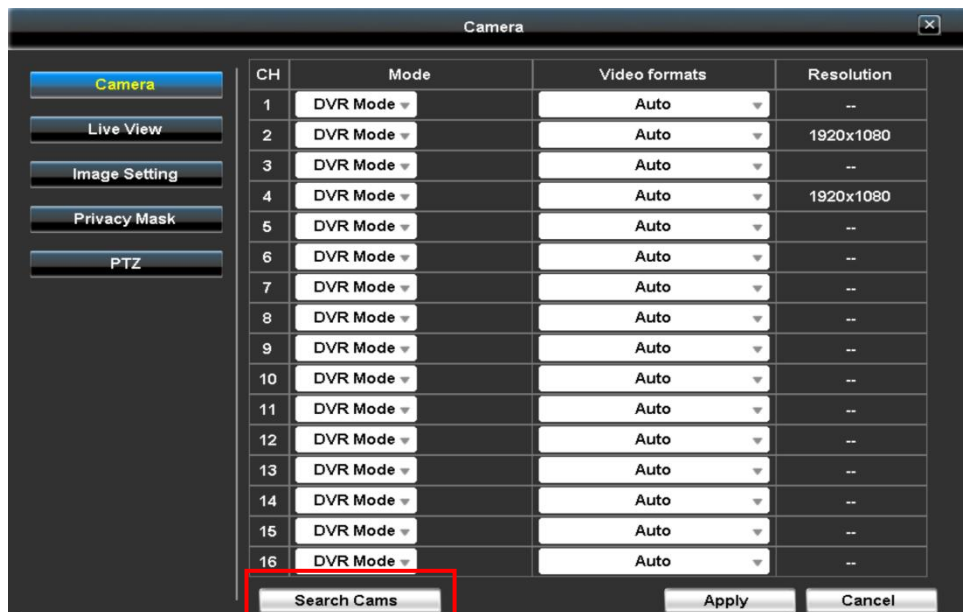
Camera

Camera
Live View
Image Setting
Privacy Mask
PTZ

| CH | Mode | Video formats | Resolution |
|---|---|---|---|
| 1 | DVR Mode | Auto | -- |
| 2 | DVR Mode | Auto | 1920x1080 |
| 3 | DVR Mode | Auto | -- |
| 4 | DVR Mode | Auto | 1920x1080 |
| 5 | DVR Mode | Auto | -- |
| 6 | DVR Mode | Auto | -- |
| 7 | DVR Mode | Auto | -- |
| 8 | DVR Mode | Auto | -- |
| 9 | DVR Mode | Auto | -- |
| 10 | DVR Mode | Auto | -- |
| 11 | DVR Mode | Auto | -- |
| 12 | DVR Mode | Auto | -- |
| 13 | DVR Mode | Auto | -- |
| 14 | DVR Mode | Auto | -- |
| 15 | DVR Mode | Auto | -- |
| 16 | DVR Mode | Auto | -- |

Search Cams
Apply
Cancel